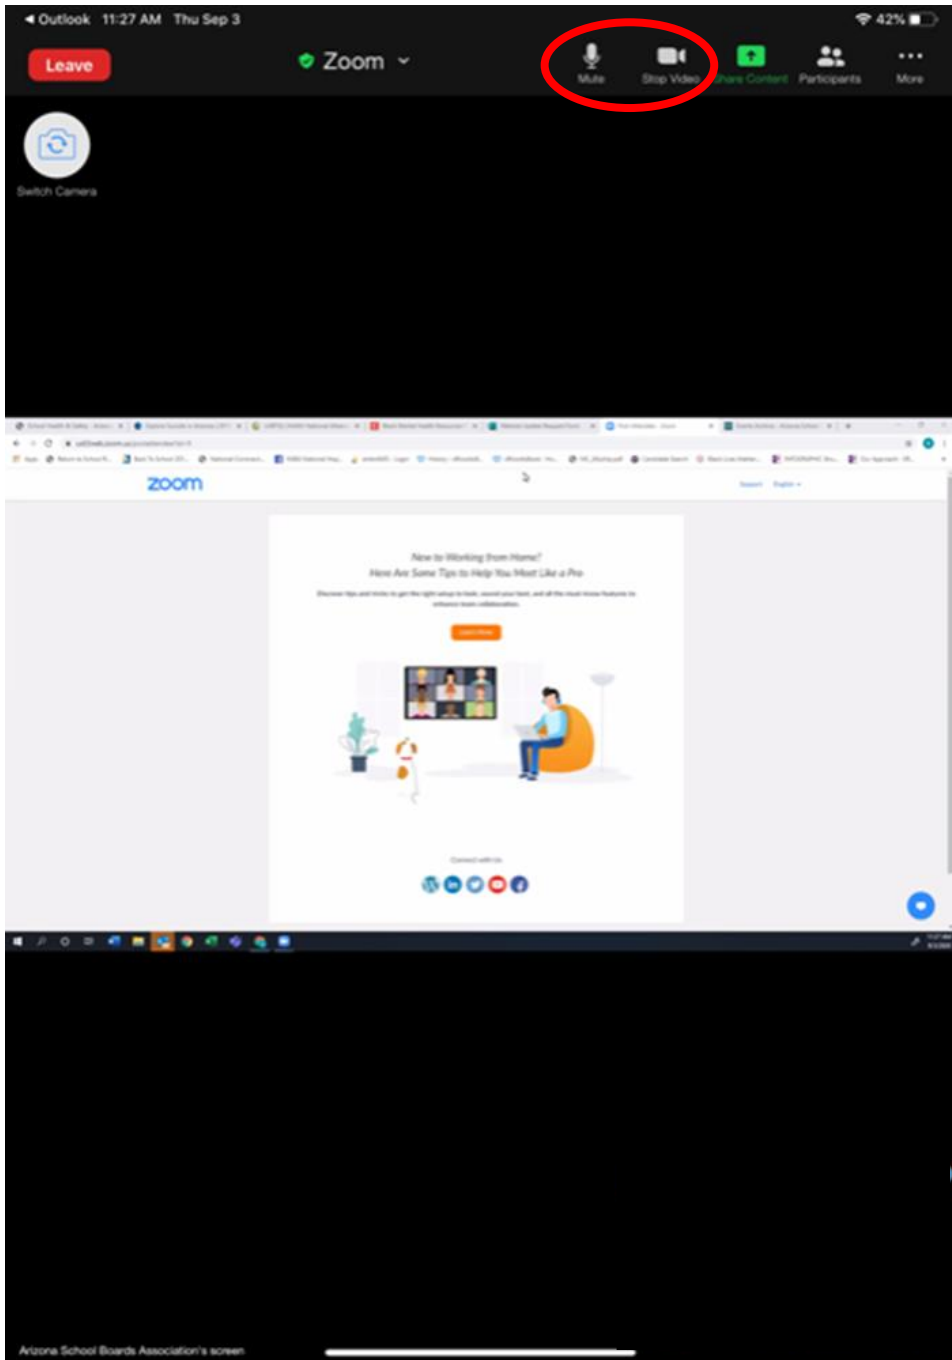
◀ Outlook 11:27 AM Thu Sep 3

42%

Leave

Zoom

Mute

Stop Video

Share Content

Participants

More

Switch Camera

zoom

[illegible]

New to Working from Home?
Here Are Some Tips to Help You Meet Like a Pro

Discover tips and tricks to get the right setup to look, sound your best, and all the must-know features to enhance team collaboration.

Learn More

Connect with Us

Arizona School Boards Association's screen